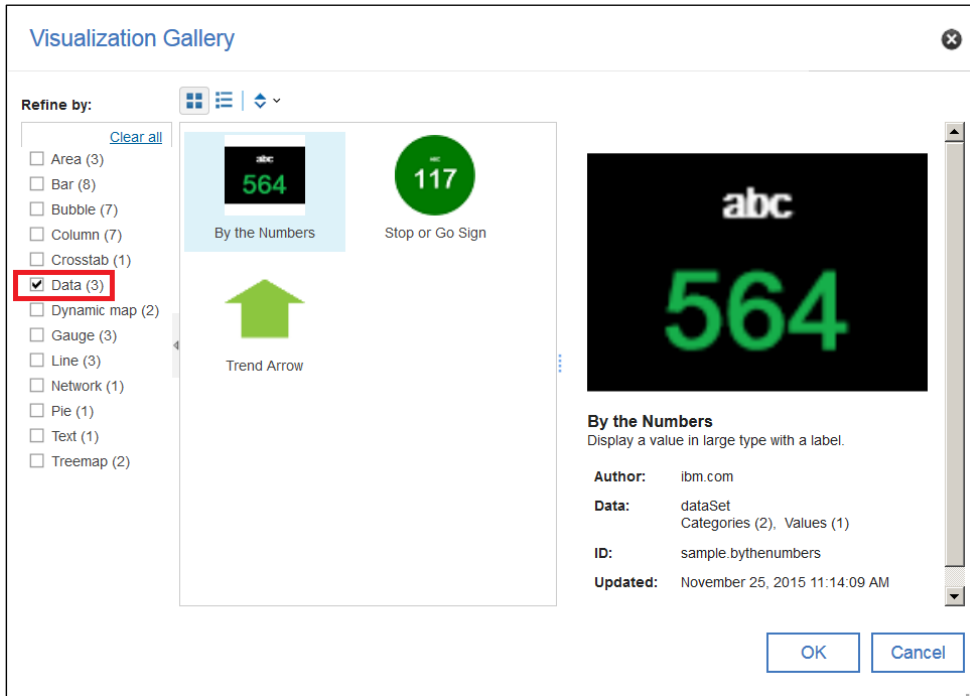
Visualization Gallery

Refine by:

Clear all

Area (3)
Bar (8)
Bubble (7)
Column (7)
Crosstab (1)
Data (3)
Dynamic map (2)
Gauge (3)
Line (3)
Network (1)
Pie (1)
Text (1)
Treemap (2)

abc
564
By the Numbers

abc
117
Stop or Go Sign

Trend Arrow

abc
564

By the Numbers
Display a value in large type with a label.

Author: ibm.com
Data: dataSet
Categories (2), Values (1)
ID: sample.bythenumbers
Updated: November 25, 2015 11:14:09 AM

OK
Cancel